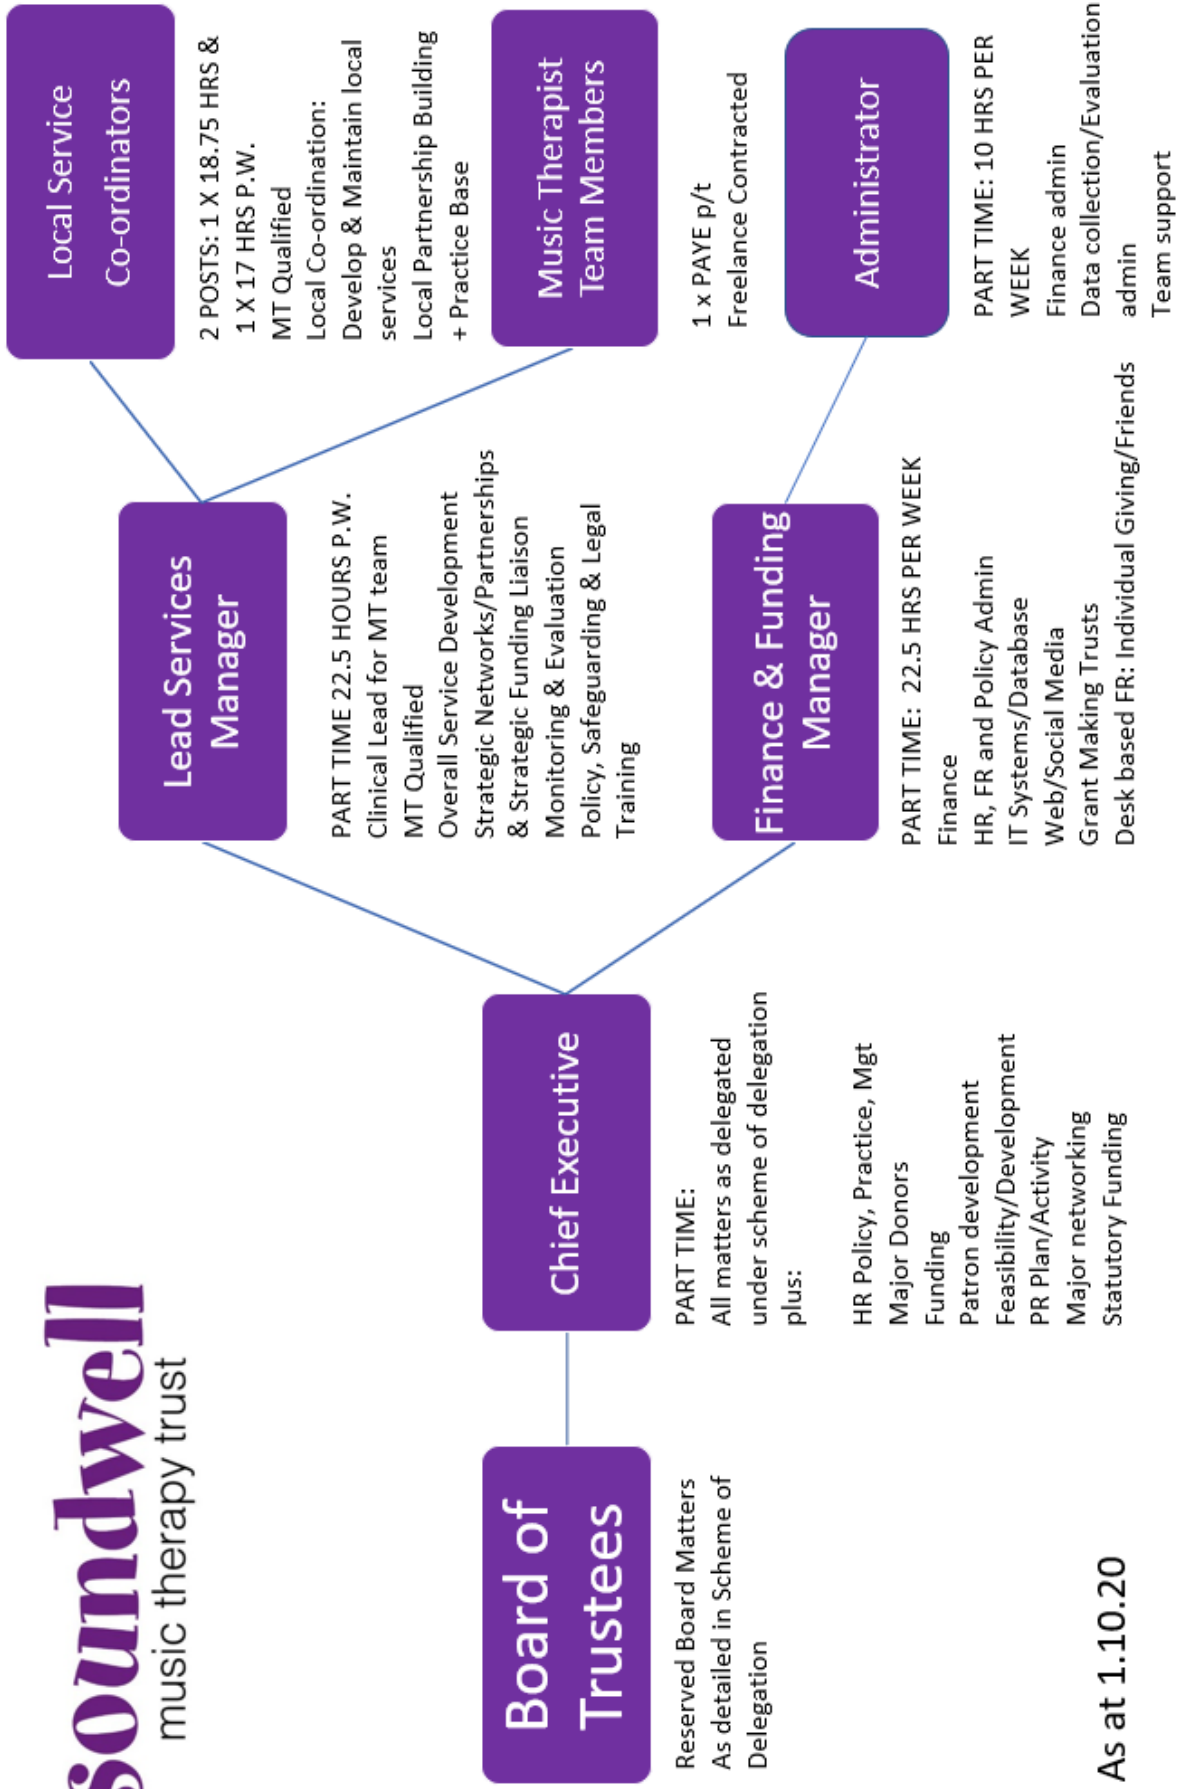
Soundwell
music therapy trust

Board of Trustees

Reserved Board Matters
As detailed in Scheme of Delegation

As at 1.10.20

Chief Executive

PART TIME:
All matters as delegated under scheme of delegation plus:

HR Policy, Practice, Mgt
Major Donors
Funding
Patron development
Feasibility/Development
PR Plan/Activity
Major networking
Statutory Funding

Lead Services Manager

PART TIME 22.5 HOURS P.W.
Clinical Lead for MT team
MT Qualified
Overall Service Development
Strategic Networks/Partnerships & Strategic Funding Liaison
Monitoring & Evaluation
Policy, Safeguarding & Legal Training

Finance & Funding Manager

PART TIME: 22.5 HRS PER WEEK
Finance
HR, FR and Policy Admin
IT Systems/Database
Web/Social Media
Grant Making Trusts
Desk based FR: Individual Giving/Friends

Local Service Co-ordinators

2 POSTS: 1 X 18.75 HRS & 1 X 17 HRS P.W.
MT Qualified
Local Co-ordination:
Develop & Maintain local services
Local Partnership Building + Practice Base

Music Therapist Team Members

1 x PAYE p/t
Freelance Contracted

Administrator

PART TIME: 10 HRS PER WEEK
Finance admin
Data collection/Evaluation admin
Team support